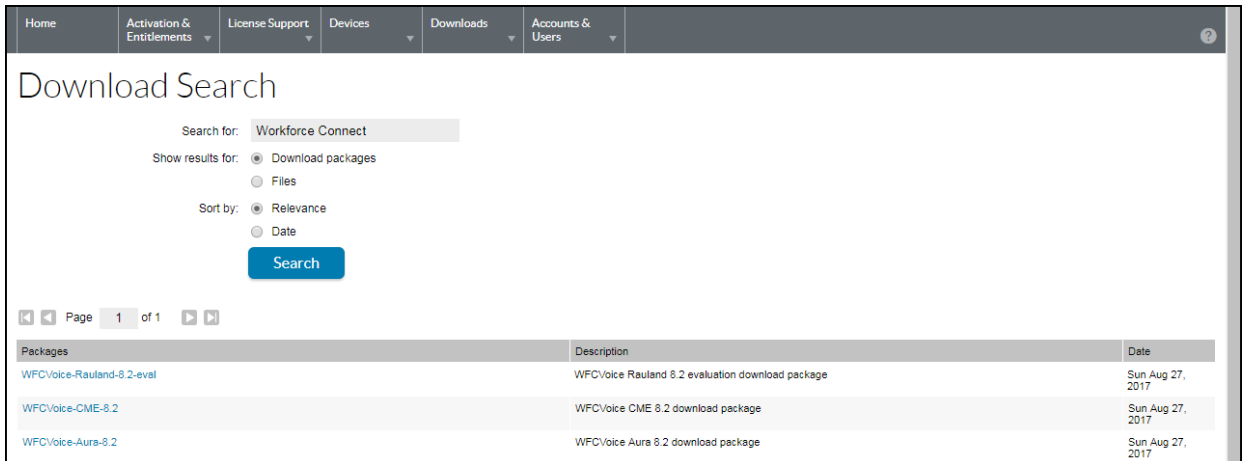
Home | Activation & Entitlements | License Support | Devices | Downloads | Accounts & Users

?

Download Search

Search for: Workforce Connect

Show results for: Download packages

Files

Sort by: Relevance

Date

Search

Page 1 of 1

| Packages | Description | Date |
|---|---|---|
| WFCVoice-Rauland-8.2-eval | WFCVoice Rauland 8.2 evaluation download package | Sun Aug 27, 2017 |
| WFCVoice-CME-8.2 | WFCVoice CME 8.2 download package | Sun Aug 27, 2017 |
| WFCVoice-Aura-8.2 | WFCVoice Aura 8.2 download package | Sun Aug 27, 2017 |